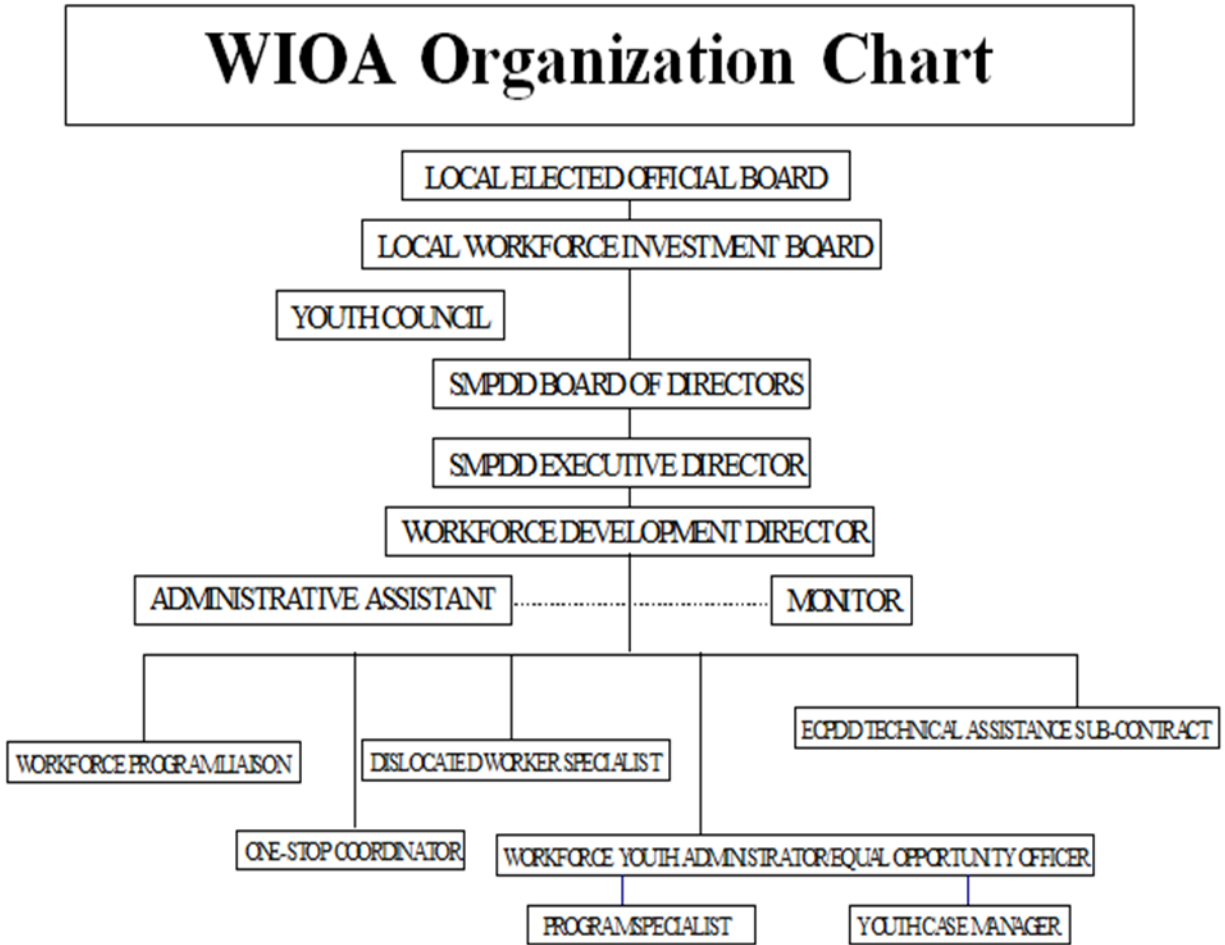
WIOA Organization Chart

LOCAL ELECTED OFFICIAL BOARD

LOCAL WORKFORCE INVESTMENT BOARD

YOUTH COUNCIL

SMPDD BOARD OF DIRECTORS

SMPDD EXECUTIVE DIRECTOR

WORKFORCE DEVELOPMENT DIRECTOR

ADMINISTRATIVE ASSISTANT

MONITOR

ECPDD TECHNICAL ASSISTANCE SUB-CONTRACT

WORKFORCE PROGRAM LIAISON

DISLOCATED WORKER SPECIALIST

ONE-STOP COORDINATOR

WORKFORCE YOUTH ADMINISTRATOR/EQUAL OPPORTUNITY OFFICER

PROGRAM SPECIALIST

YOUTH CASE MANAGER